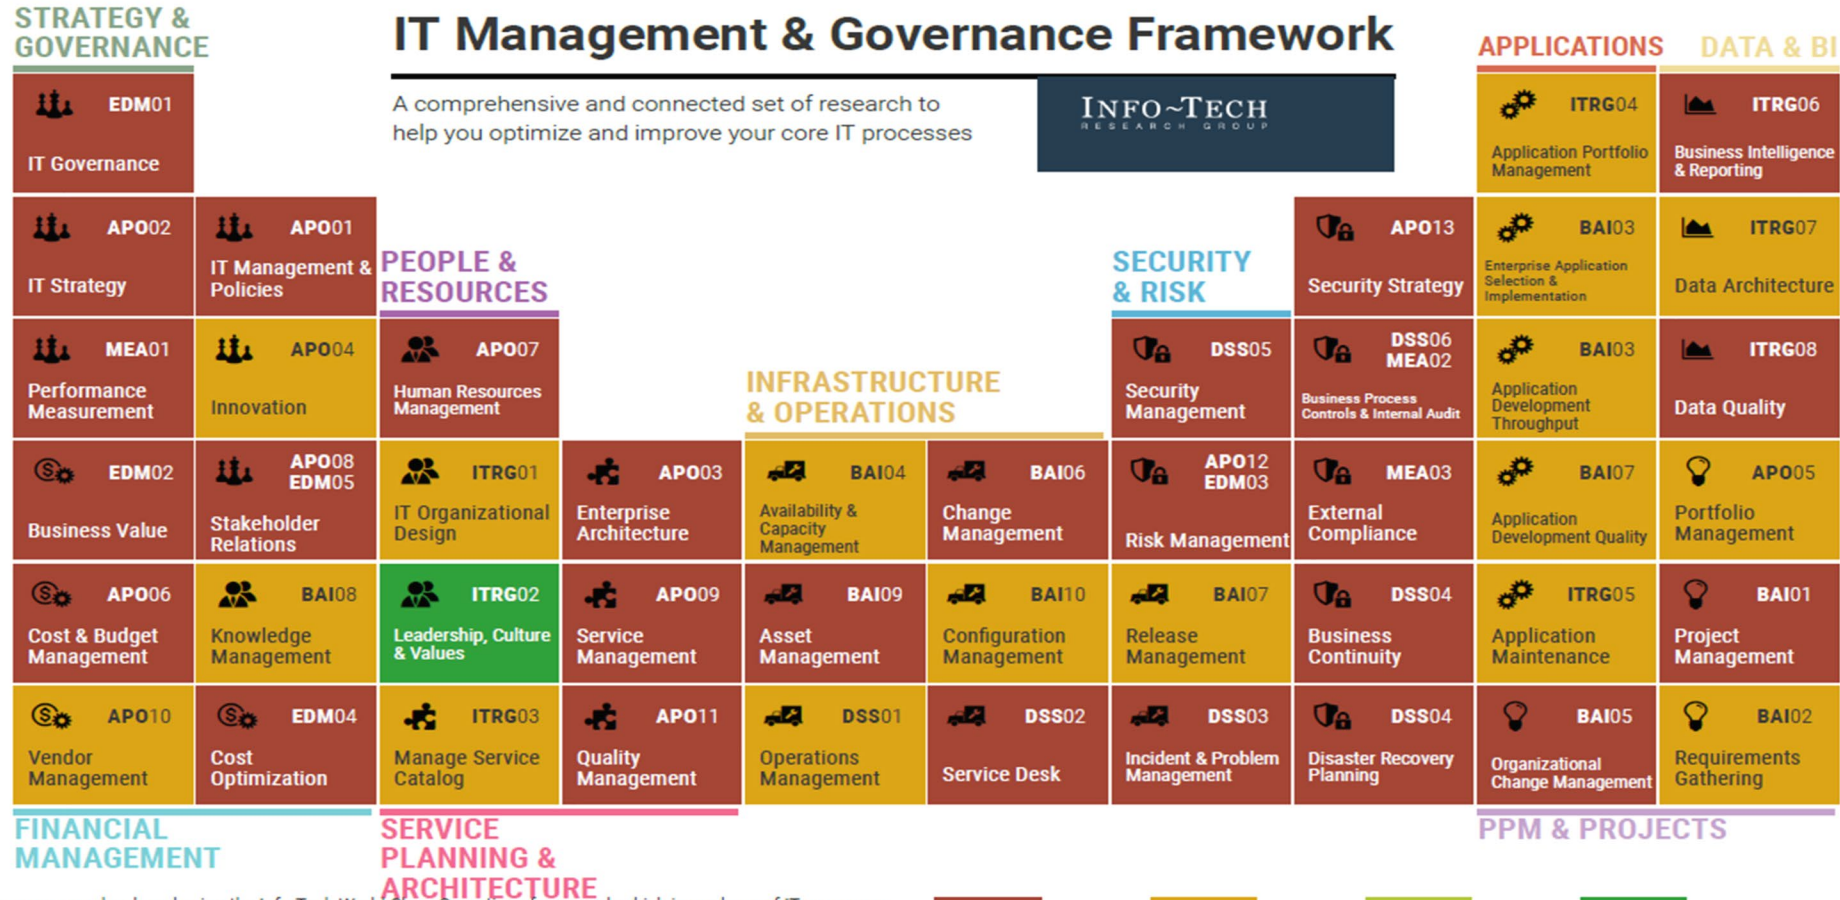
STRATEGY & GOVERNANCE

IT Management & Governance Framework

A comprehensive and connected set of research to help you optimize and improve your core IT processes

INFO~TECH RESEARCH GROUP

APPLICATIONS

DATA & BI

EDM01 IT Governance

ITRG04 Application Portfolio Management

ITRG06 Business Intelligence & Reporting

APO02 IT Strategy

APO01 IT Management & Policies

PEOPLE & RESOURCES

SECURITY & RISK

APO13 Security Strategy

BAI03 Enterprise Application Selection & Implementation

ITRG07 Data Architecture

MEA01 Performance Measurement

APO04 Innovation

APO07 Human Resources Management

INFRASTRUCTURE & OPERATIONS

DSS05 Security Management

DSS06 MEA02 Business Process Controls & Internal Audit

BAI03 Application Development Throughput

ITRG08 Data Quality

EDM02 Business Value

APO08 EDM05 Stakeholder Relations

ITRG01 IT Organizational Design

APO03 Enterprise Architecture

BAI04 Availability & Capacity Management

BAI06 Change Management

APO12 EDM03 Risk Management

MEA03 External Compliance

BAI07 Application Development Quality

APO05 Portfolio Management

APO06 Cost & Budget Management

BAI08 Knowledge Management

ITRG02 Leadership, Culture & Values

APO09 Service Management

BAI09 Asset Management

BAI10 Configuration Management

BAI07 Release Management

DSS04 Business Continuity

ITRG05 Application Maintenance

BAI01 Project Management

APO10 Vendor Management

EDM04 Cost Optimization

ITRG03 Manage Service Catalog

APO11 Quality Management

DSS01 Operations Management

DSS02 Service Desk

DSS03 Incident & Problem Management

DSS04 Disaster Recovery Planning

BAI05 Organizational Change Management

BAI02 Requirements Gathering

FINANCIAL MANAGEMENT

SERVICE PLANNING & ARCHITECTURE

PPM & PROJECTS